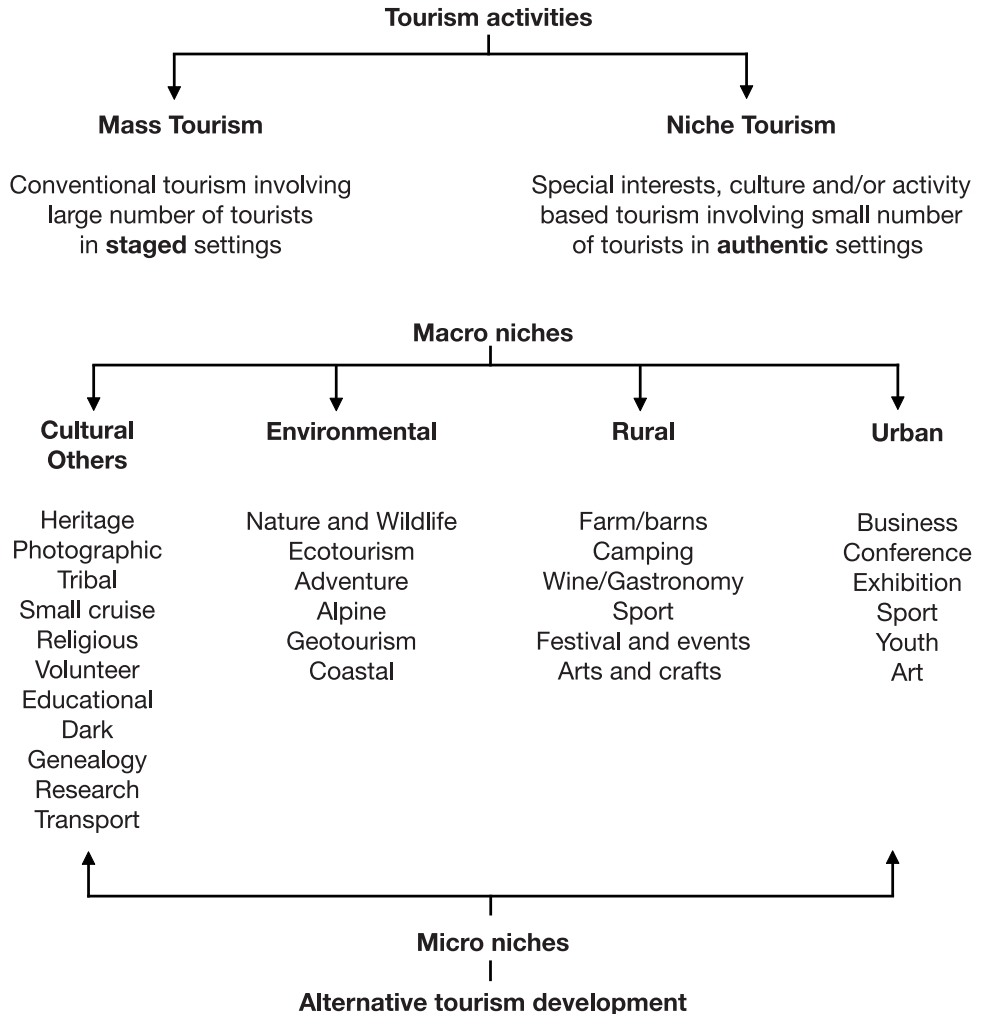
Tourism activities

Mass Tourism

Conventional tourism involving large number of tourists in staged settings

Niche Tourism

Special interests, culture and/or activity based tourism involving small number of tourists in authentic settings

Macro niches

Cultural Others

Heritage
Photographic
Tribal
Small cruise
Religious
Volunteer
Educational
Dark
Genealogy
Research
Transport

Environmental

Nature and Wildlife
Ecotourism
Adventure
Alpine
Geotourism
Coastal

Rural

Farm/barns
Camping
Wine/Gastronomy
Sport
Festival and events
Arts and crafts

Urban

Business
Conference
Exhibition
Sport
Youth
Art

Micro niches

Alternative tourism development